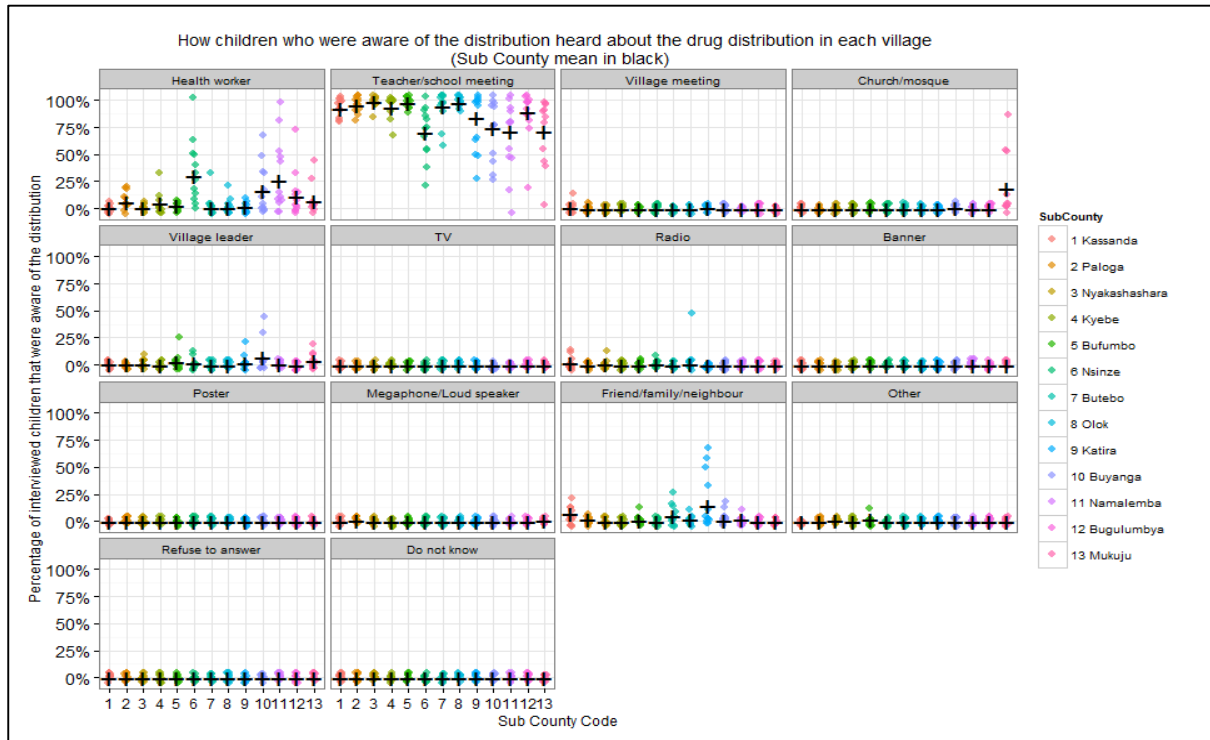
How children who were aware of the distribution heard about the drug distribution in each village
(Sub County mean in black)

Health worker
Teacher/school meeting
Village meeting
Church/mosque
Village leader
TV
Radio
Banner
Poster
Megaphone/Loud speaker
Friend/family/neighbour
Other
Refuse to answer
Do not know

100%
75%
50%
25%
0%

Percentage of interviewed children that were aware of the distribution

1 2 3 4 5 6 7 8 9 10 11 12 13
Sub County Code

SubCounty
1 Kassanda
2 Paloga
3 Nyakashashara
4 Kyebe
5 Bufumbo
6 Nsinze
7 Butebo
8 Olok
9 Katira
10 Buyanga
11 Namalemba
12 Bugulumbya
13 Mukuju